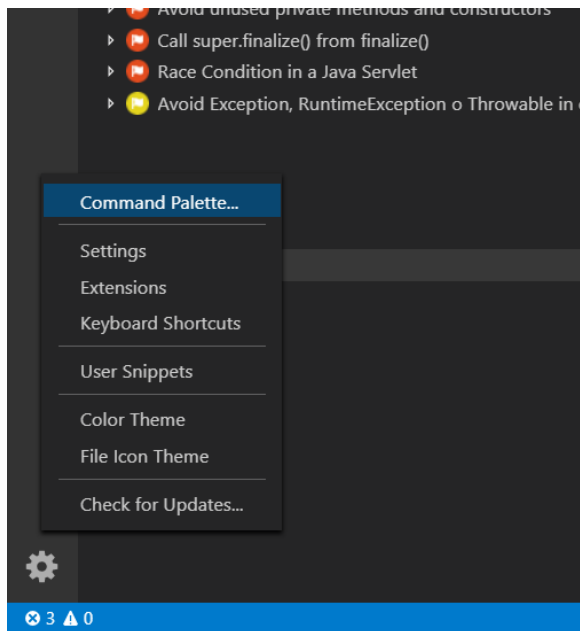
Avoid unused private methods and constructors
Call super.finalize() from finalize()
Race Condition in a Java Servlet
Avoid Exception, RuntimeException o Throwable in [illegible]

Command Palette...
Settings
Extensions
Keyboard Shortcuts
User Snippets
Color Theme
File Icon Theme
Check for Updates...

3 0